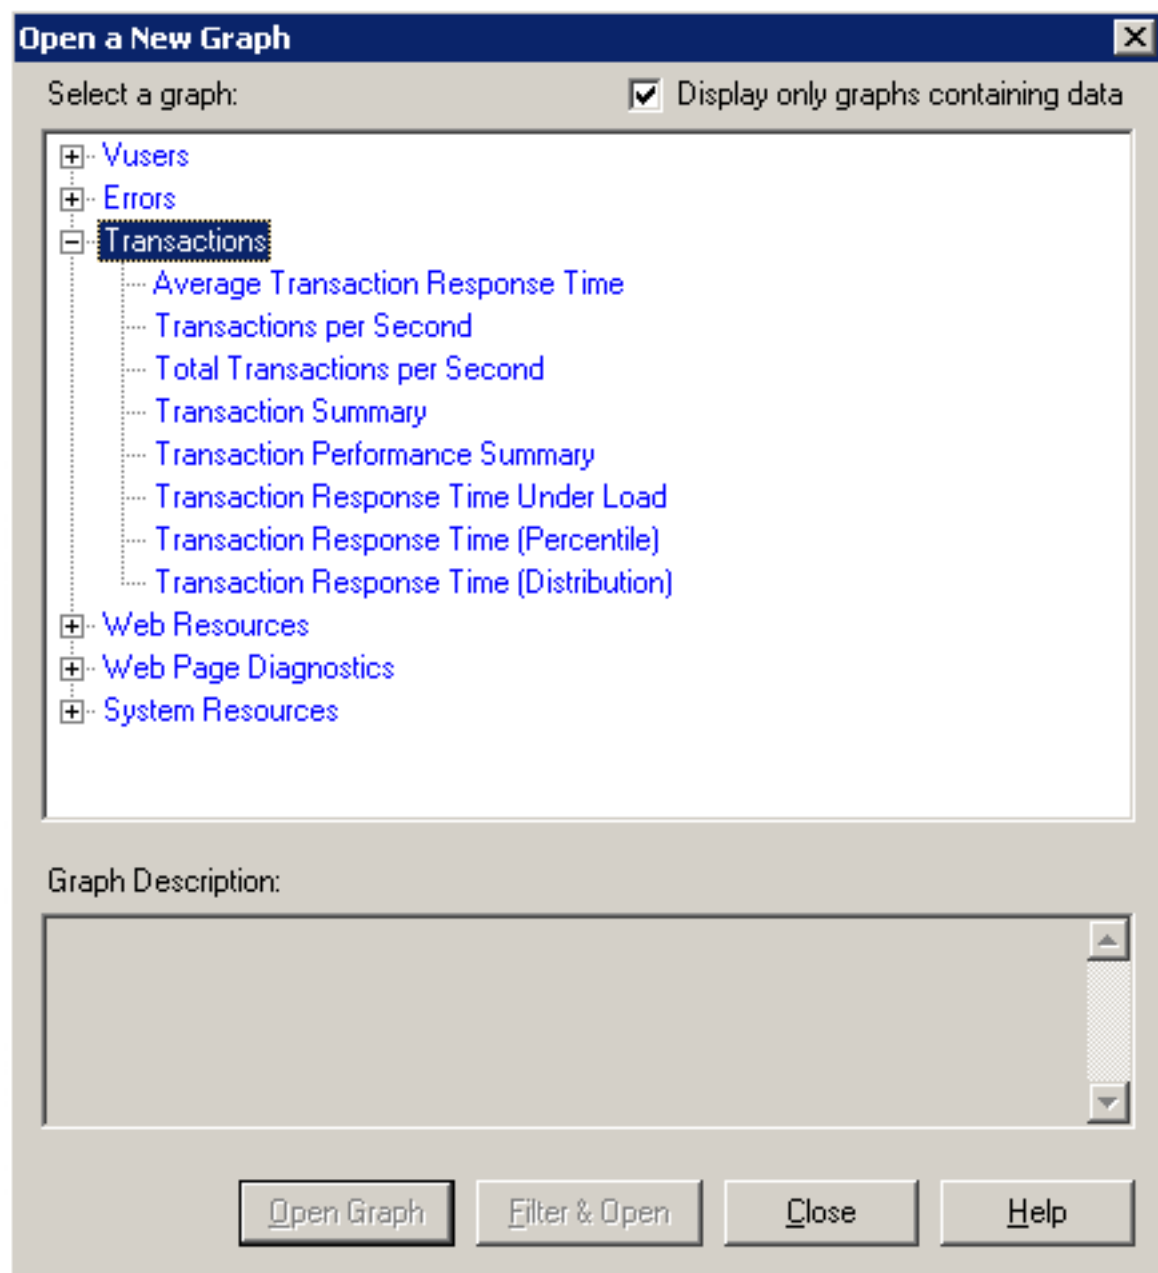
Open a New Graph

Select a graph:

Display only graphs containing data

Vusers
Errors
Transactions
Average Transaction Response Time
Transactions per Second
Total Transactions per Second
Transaction Summary
Transaction Performance Summary
Transaction Response Time Under Load
Transaction Response Time (Percentile)
Transaction Response Time (Distribution)
Web Resources
Web Page Diagnostics
System Resources

Graph Description:

Open Graph
Filter & Open
Close
Help